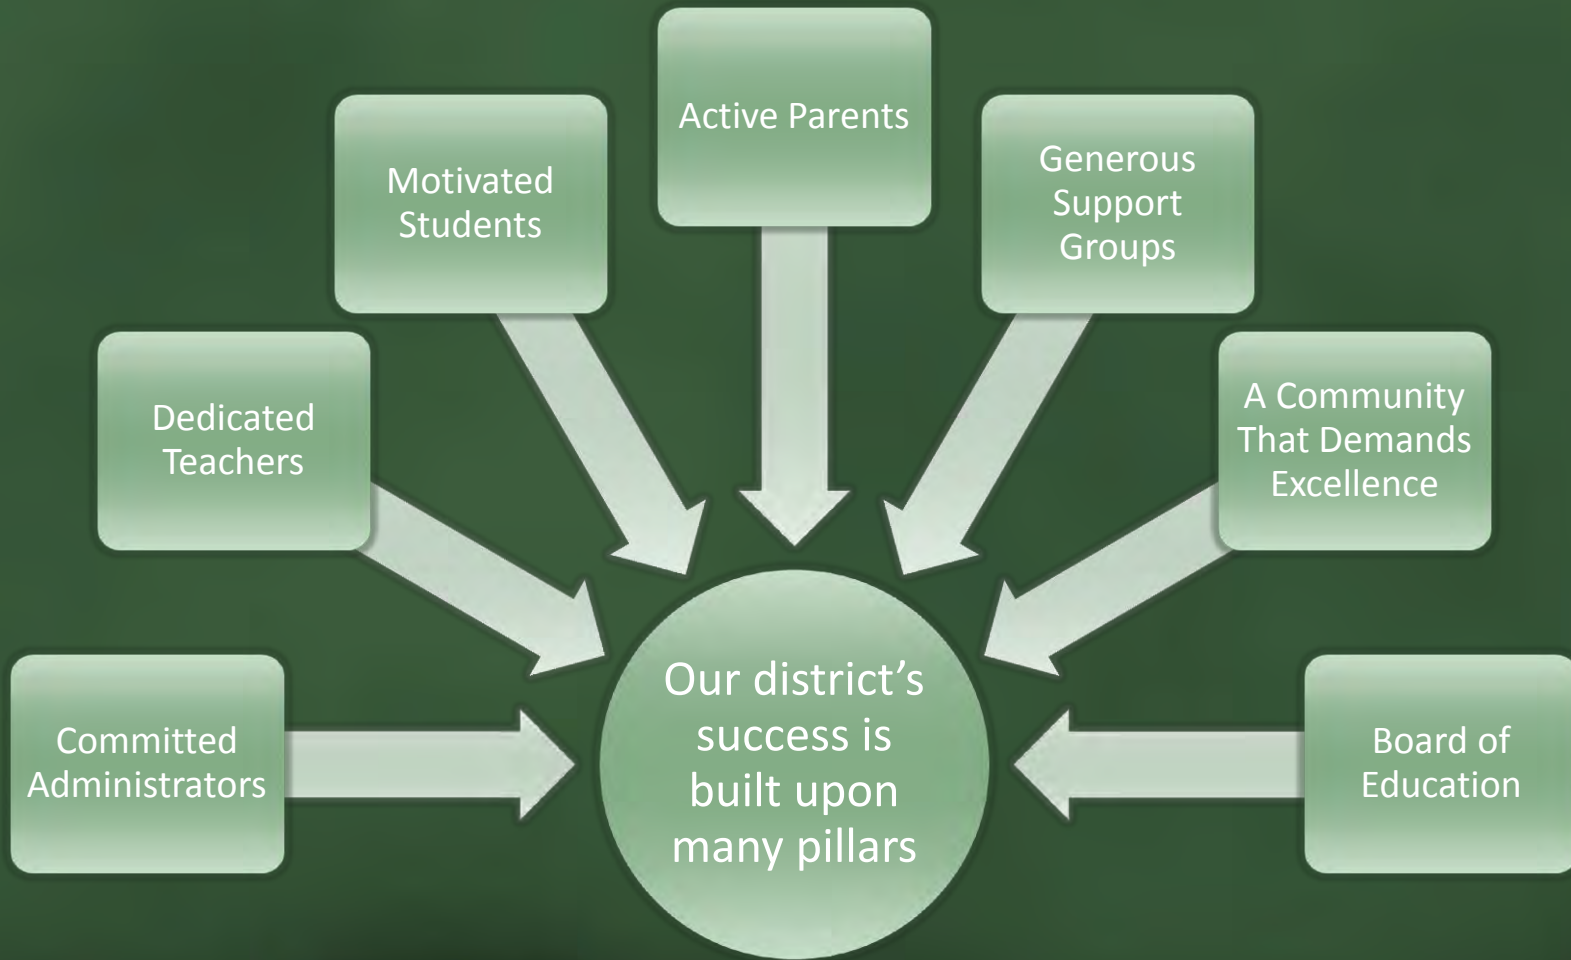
Active Parents

Motivated Students

Generous Support Groups

Dedicated Teachers

A Community That Demands Excellence

Committed Administrators

Our district's success is built upon many pillars

Board of Education